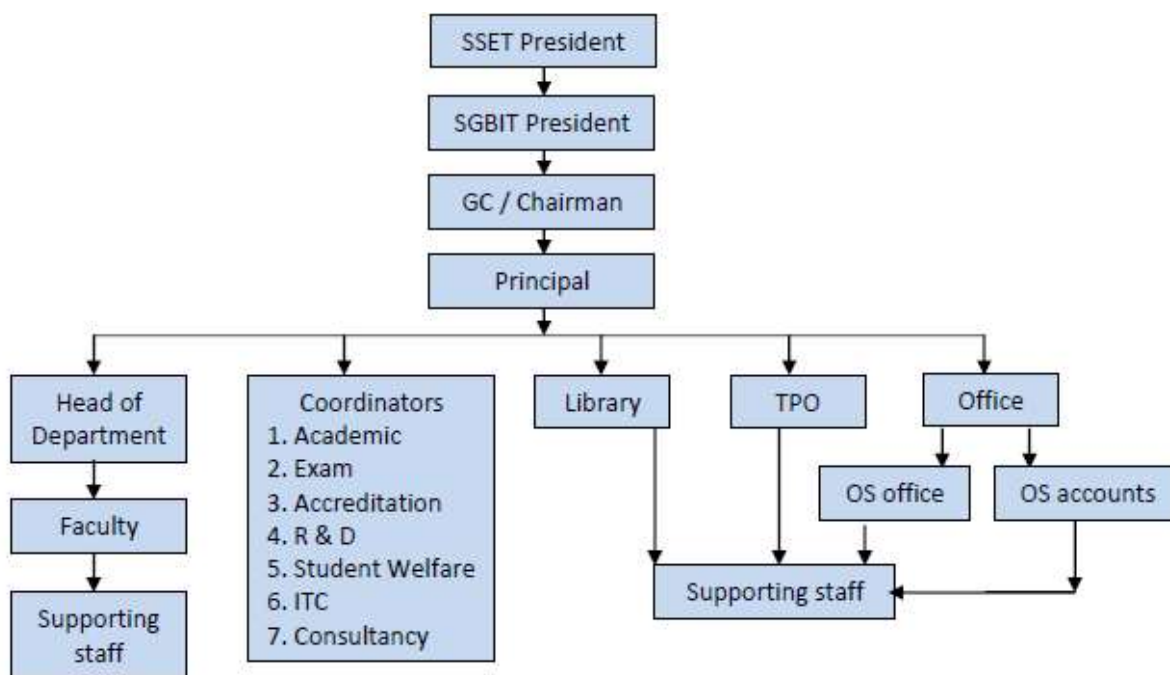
SSET President

SGBIT President

GC / Chairman

Principal

Head of Department

Faculty

Supporting staff

Coordinators
1. Academic
2. Exam
3. Accreditation
4. R & D
5. Student Welfare
6. ITC
7. Consultancy

Library

TPO

Office

OS office

OS accounts

Supporting staff